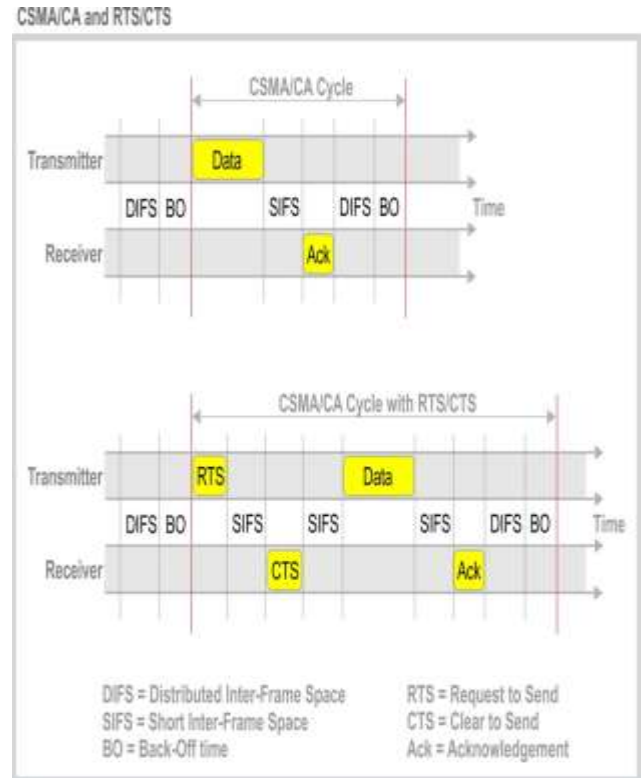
CSMA/CA and RTS/CTS

CSMA/CA Cycle

Transmitter
Data
DIFS BO SIFS DIFS BO Time
Receiver
Ack

CSMA/CA Cycle with RTS/CTS

Transmitter
RTS
Data
DIFS BO SIFS SIFS SIFS DIFS BO Time
Receiver
CTS
Ack

DIFS = Distributed Inter-Frame Space
SIFS = Short Inter-Frame Space
BO = Back-Off time

RTS = Request to Send
CTS = Clear to Send
Ack = Acknowledgement